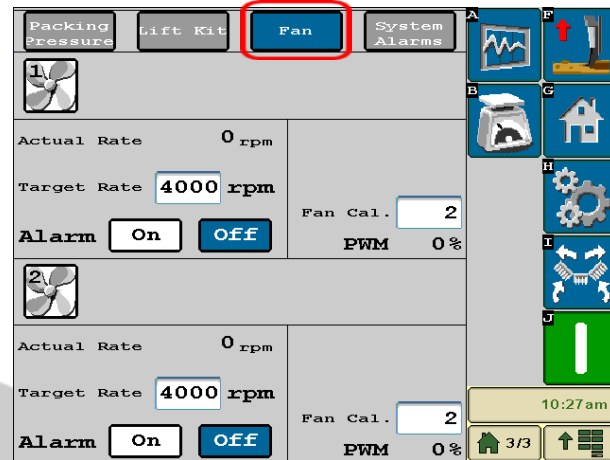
Packing Pressure
Lift Kit
Fan
System Alarms

1

Actual Rate 0 rpm
Target Rate 4000 rpm
Alarm On Off
Fan Cal. 2
PWM 0%

2

Actual Rate 0 rpm
Target Rate 4000 rpm
Alarm On Off
Fan Cal. 2
PWM 0%

A
F
B
G
H
I
J

10:27am
3/3